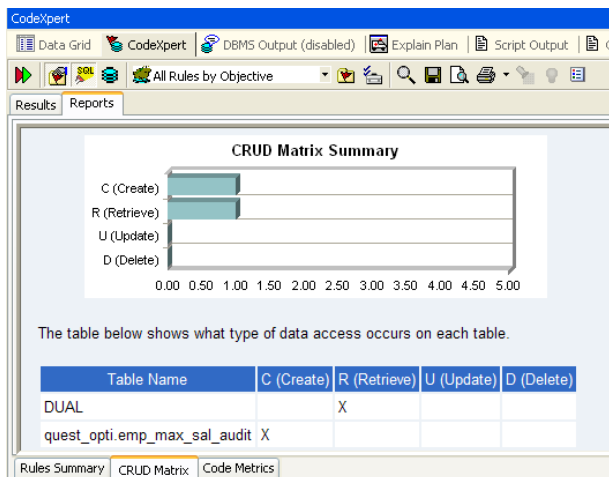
CodeXpert

Data Grid | CodeXpert | DBMS Output (disabled) | Explain Plan | Script Output

All Rules by Objective

Results | Reports

CRUD Matrix Summary

C (Create)
R (Retrieve)
U (Update)
D (Delete)

0.00 0.50 1.00 1.50 2.00 2.50 3.00 3.50 4.00 4.50 5.00

The table below shows what type of data access occurs on each table.

| Table Name | C (Create) | R (Retrieve) | U (Update) | D (Delete) |
|---|---|---|---|---|
| DUAL | | X | | |
| quest_opti.emp_max_sal_audit | X | | | |

Rules Summary | CRUD Matrix | Code Metrics